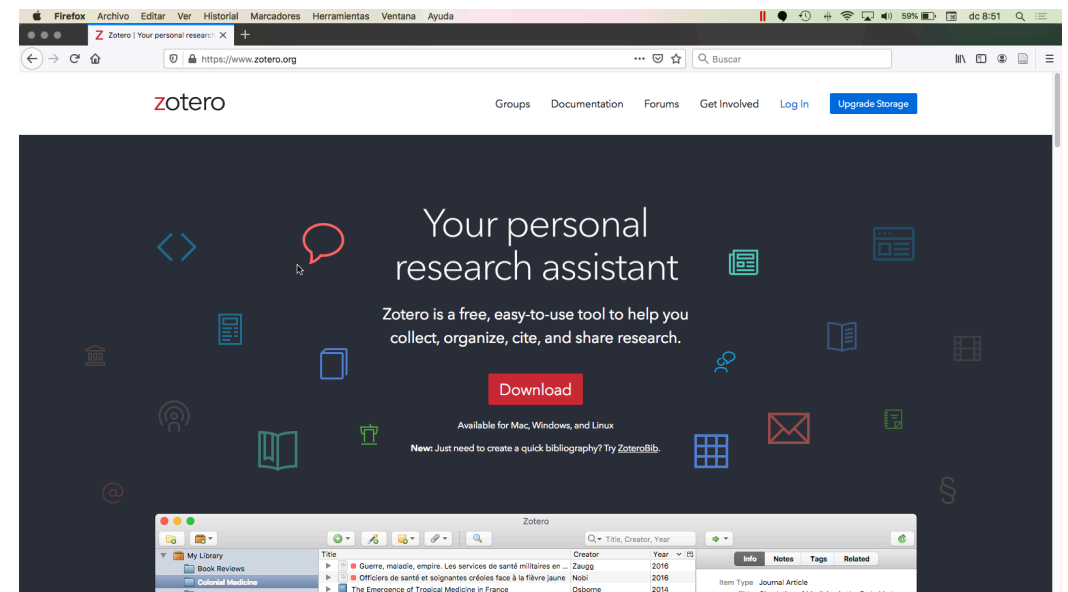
Firefox Archivo Editar Ver Historial Marcadores Herramientas Ventana Ayuda 59% dc 8:51

Zotero | Your personal research

https://www.zotero.org

Buscar

zotero

Groups Documentation Forums Get Involved Log In Upgrade Storage

Your personal research assistant

Zotero is a free, easy-to-use tool to help you collect, organize, cite, and share research.

Download

Available for Mac, Windows, and Linux

New: Just need to create a quick bibliography? Try ZoteroBib.

Zotero

Title, Creator, Year

My Library
Book Reviews
Colonial Medicine

| Title | Creator | Year |
|---|---|---|
| Guerre, maladie, empire. Les services de santé militaires en ... | Zaugg | 2016 |
| Officiers de santé et soignantes créoles face à la fièvre jaune | Nobi | 2016 |
| The Emergence of Tropical Medicine in France | Osborne | 2014 |

Info Notes Tags Related

Item Type Journal Article